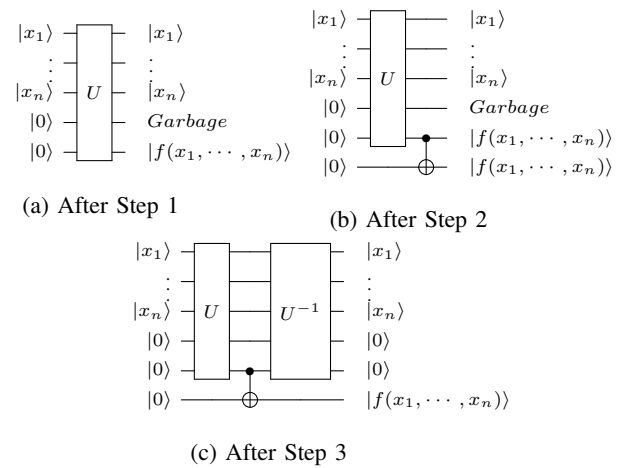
$|x_1\rangle$
$\vdots$
$|x_n\rangle$
$|0\rangle$
$|0\rangle$
$U$
$|x_1\rangle$
$\vdots$
$|x_n\rangle$
$Garbage$
$|f(x_1, \cdots, x_n)\rangle$

(a) After Step 1

$|x_1\rangle$
$\vdots$
$|x_n\rangle$
$|0\rangle$
$|0\rangle$
$|0\rangle$
$U$
$|x_1\rangle$
$\vdots$
$|x_n\rangle$
$Garbage$
$|f(x_1, \cdots, x_n)\rangle$
$|f(x_1, \cdots, x_n)\rangle$

(b) After Step 2

$|x_1\rangle$
$\vdots$
$|x_n\rangle$
$|0\rangle$
$|0\rangle$
$|0\rangle$
$U$
$U^{-1}$
$|x_1\rangle$
$\vdots$
$|x_n\rangle$
$|0\rangle$
$|0\rangle$
$|f(x_1, \cdots, x_n)\rangle$

(c) After Step 3